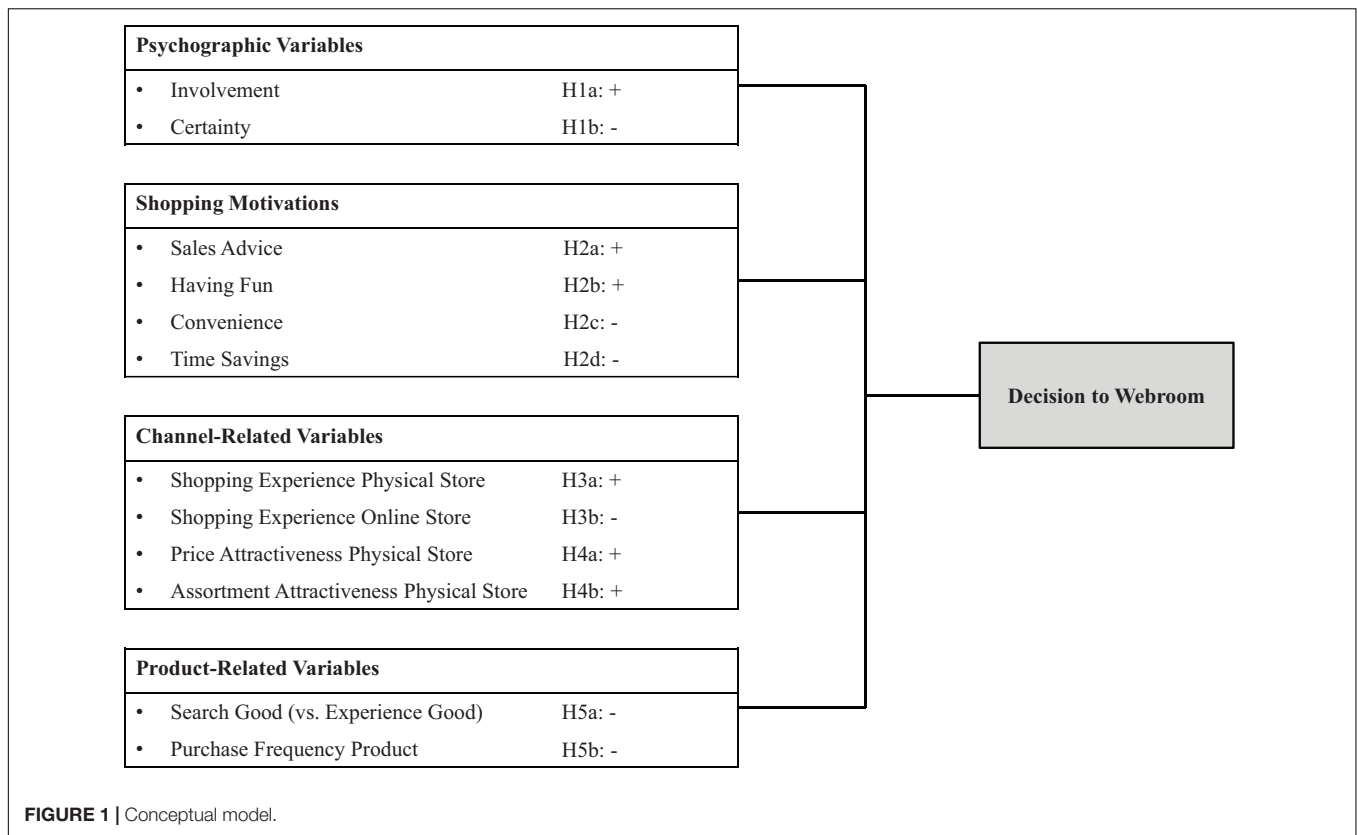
**Psychographic Variables**

- Involvement H1a: +
- Certainty H1b: -

**Shopping Motivations**

- Sales Advice H2a: +
- Having Fun H2b: +
- Convenience H2c: -
- Time Savings H2d: -

**Channel-Related Variables**

- Shopping Experience Physical Store H3a: +
- Shopping Experience Online Store H3b: -
- Price Attractiveness Physical Store H4a: +
- Assortment Attractiveness Physical Store H4b: +

**Product-Related Variables**

- Search Good (vs. Experience Good) H5a: -
- Purchase Frequency Product H5b: -

**Decision to Webroom**

**FIGURE 1 |** Conceptual model.